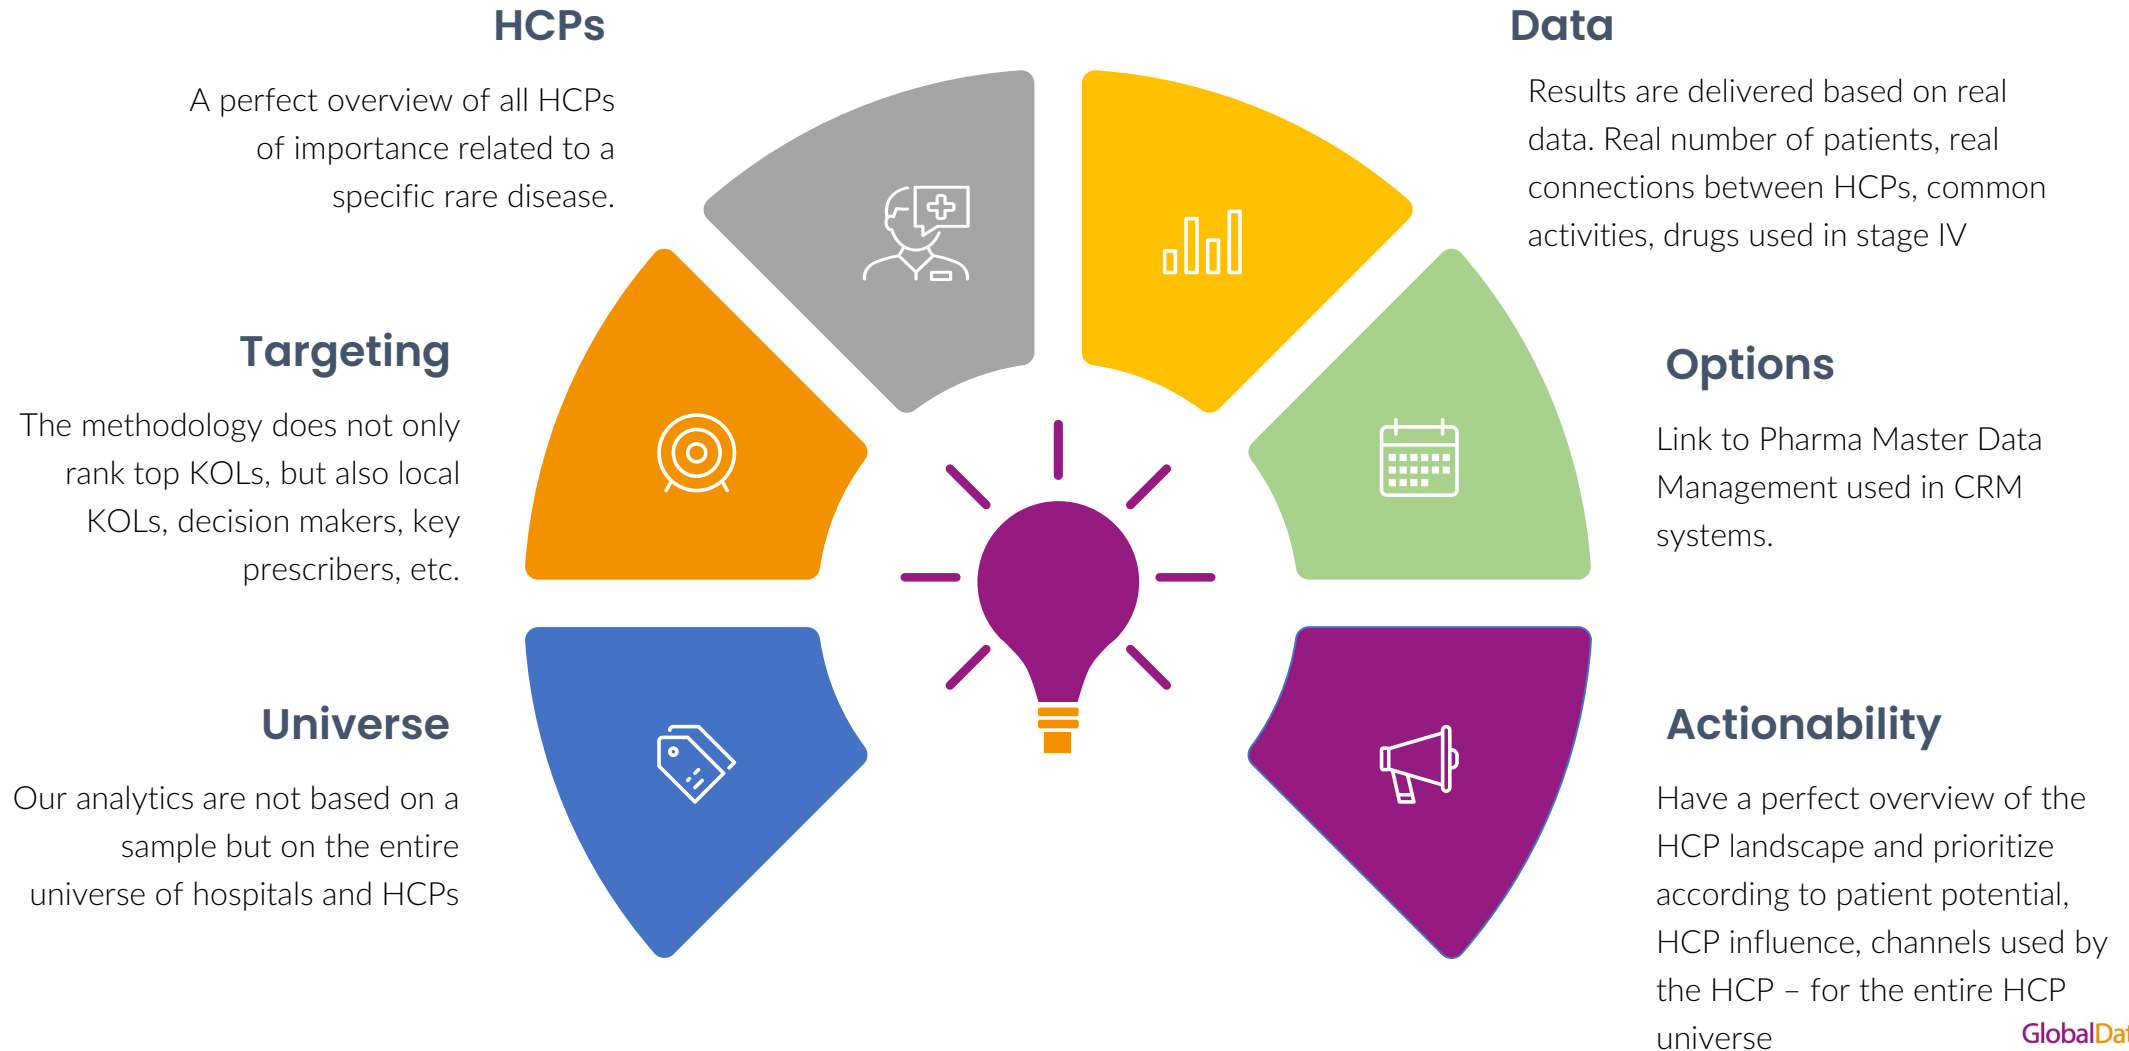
HCPs

A perfect overview of all HCPs of importance related to a specific rare disease.

Data

Results are delivered based on real data. Real number of patients, real connections between HCPs, common activities, drugs used in stage IV

Targeting

The methodology does not only rank top KOLs, but also local KOLs, decision makers, key prescribers, etc.

Options

Link to Pharma Master Data Management used in CRM systems.

Universe

Our analytics are not based on a sample but on the entire universe of hospitals and HCPs

Actionability

Have a perfect overview of the HCP landscape and prioritize according to patient potential, HCP influence, channels used by the HCP – for the entire HCP universe

GlobalDat